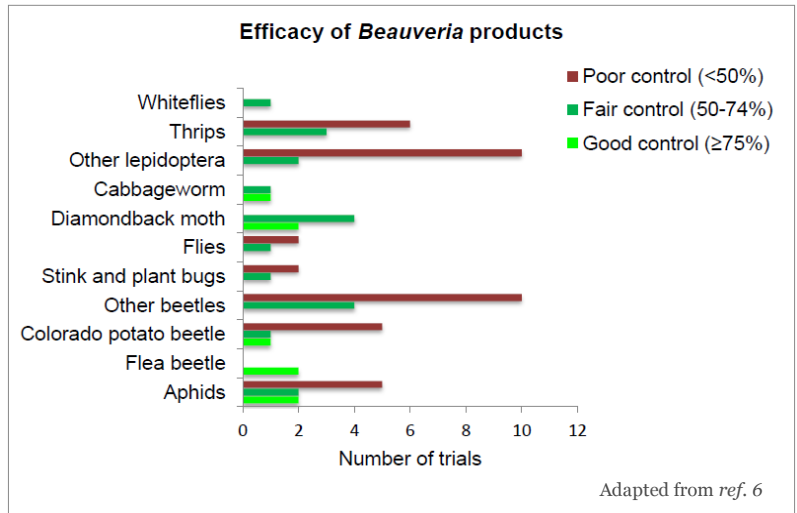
Efficacy of *Beauveria* products

Poor control (<50%)
Fair control (50-74%)
Good control (≥75%)

Whiteflies
Thrips
Other lepidoptera
Cabbageworm
Diamondback moth
Flies
Stink and plant bugs
Other beetles
Colorado potato beetle
Flea beetle
Aphids

0 2 4 6 8 10 12

Number of trials

Adapted from *ref. 6*